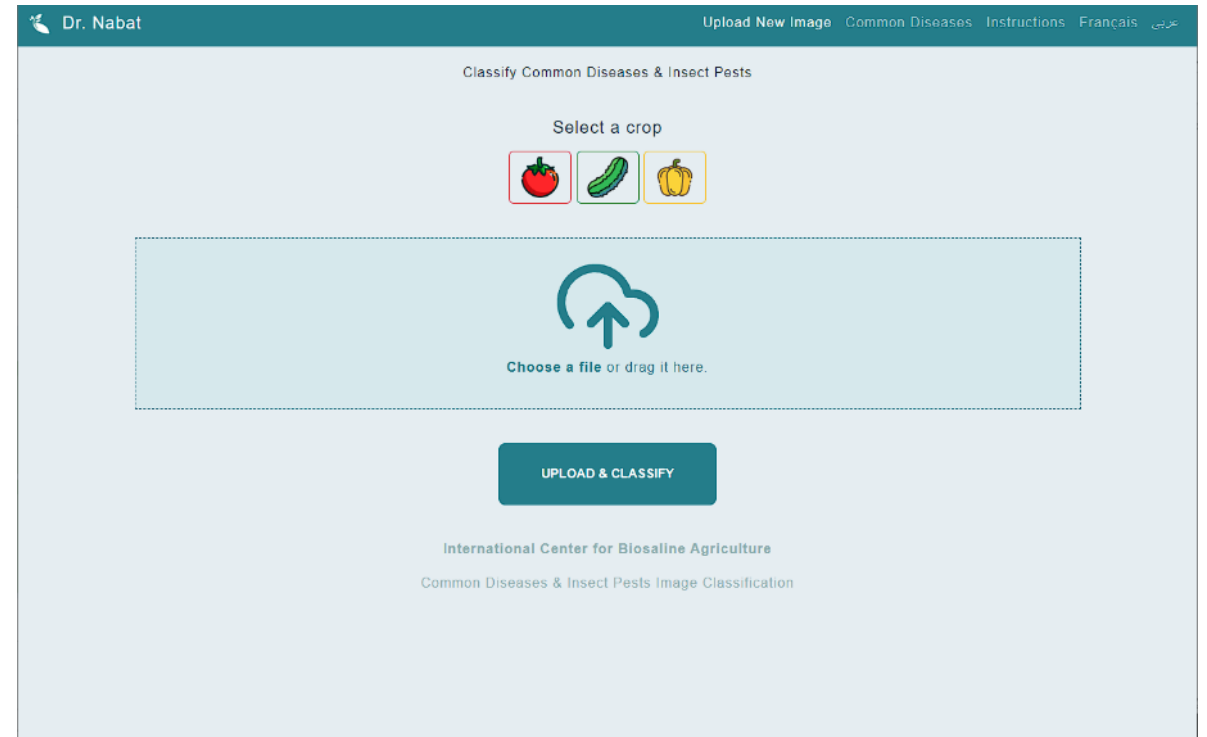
Dr. Nabat

Upload New Image Common Diseases Instructions Français عربي

Classify Common Diseases & Insect Pests

Select a crop

Choose a file or drag it here.

UPLOAD & CLASSIFY

International Center for Biosaline Agriculture

Common Diseases & Insect Pests Image Classification